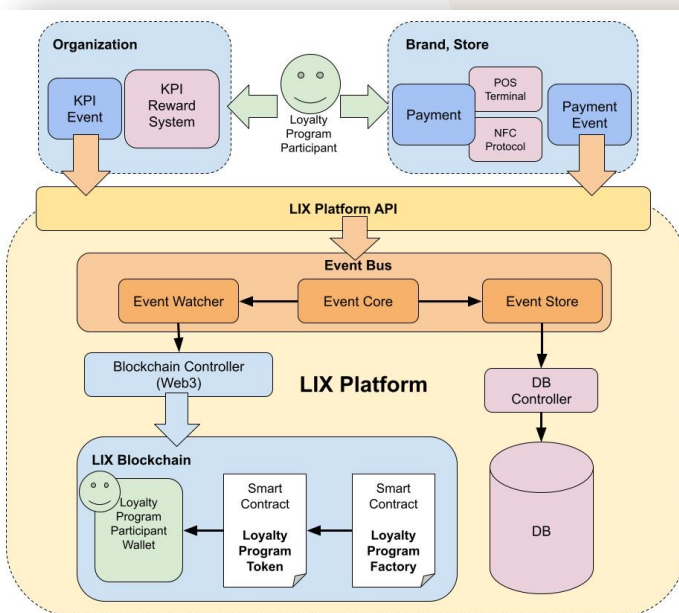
Organization

KPI Event

KPI Reward System

Loyalty Program Participant

Brand, Store

Payment

POS Terminal

NFC Protocol

Payment Event

LIX Platform API

Event Bus

Event Watcher

Event Core

Event Store

Blockchain Controller (Web3)

LIX Platform

DB Controller

LIX Blockchain

Loyalty Program Participant Wallet

Smart Contract

Loyalty Program Token

Smart Contract

Loyalty Program Factory

DB